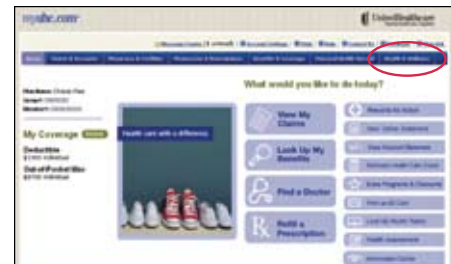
myuhc.com

UnitedHealthcare

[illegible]

My Coverage

Deductible

Out-of-Pocket Max

Health care with a difference.

What would you like to do today?

View My Claims

Look Up My Benefits

Find a Doctor

Refill a Prescription

Rewards for Action

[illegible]

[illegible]

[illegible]

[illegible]

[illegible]

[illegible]

Health Assessment

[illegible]